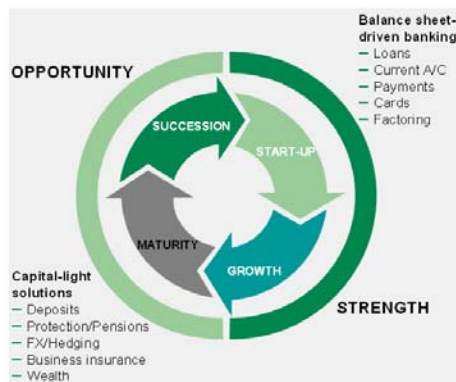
Balance sheet-driven banking
– Loans
– Current A/C
– Payments
– Cards
– Factoring

OPPORTUNITY

SUCCESSION

START-UP

MATURITY

GROWTH

STRENGTH

Capital-light solutions
– Deposits
– Protection/Pensions
– FX/Hedging
– Business insurance
– Wealth